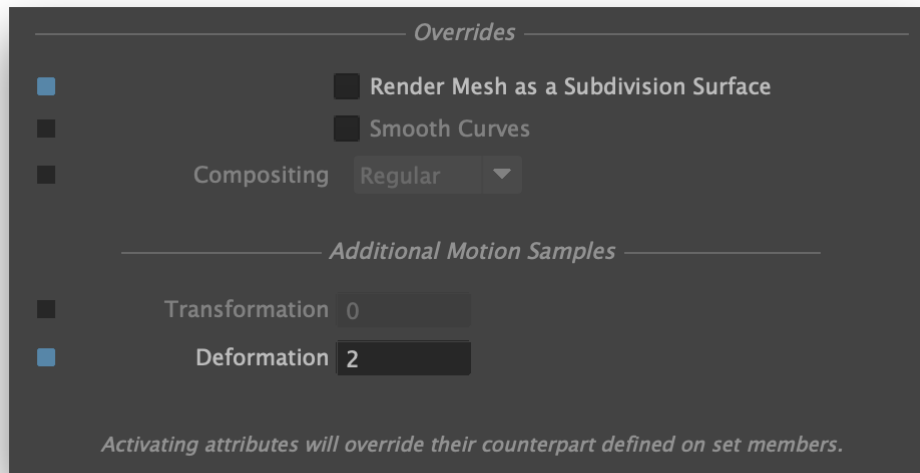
Overrides

Render Mesh as a Subdivision Surface

Smooth Curves

Compositing Regular

Additional Motion Samples

Transformation 0

Deformation 2

Activating attributes will override their counterpart defined on set members.